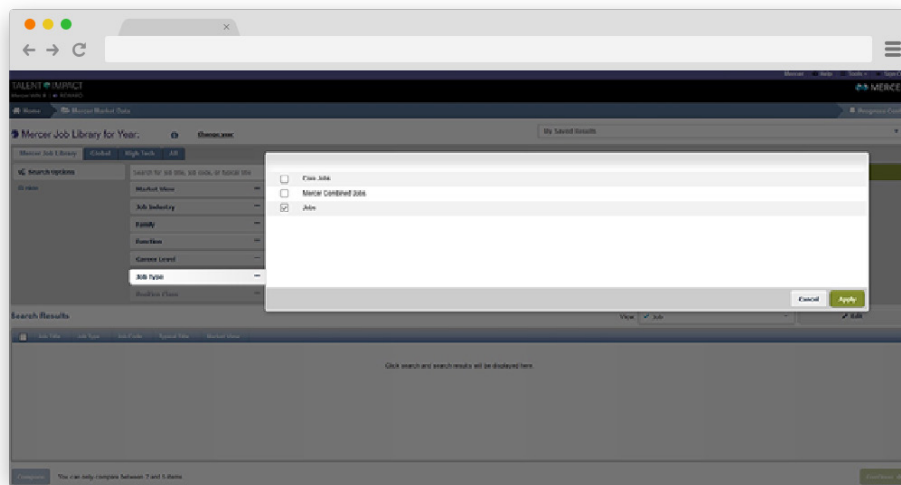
×

TALENT IMPACT

Mercer Help Tools

MERCER

Home Mercer Market Data

Progress Center

Mercer Job Library for Year:

My Saved Results

Mercer Job Library Global High Tech All

Search Options

Search for job title, job code, or typical title

Market View

Job Industry

Family

Function

Career Level

Job Type

Position Class

Core Jobs

Mercer Combined Jobs

Jobs

Cancel Apply

Search Results

View Job

Edit

Job Title Job Type Job Code Typical Title

Click search and search results will be displayed here.

Compare You can only compare between 2 and 5 items